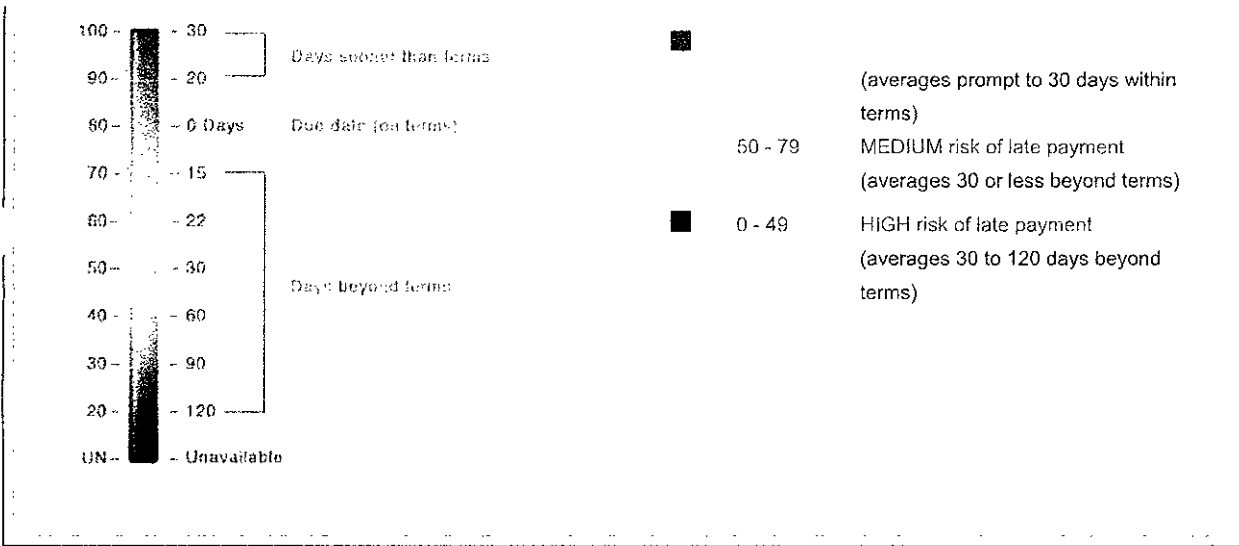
100 - 30 Days sooner than terms
90 - 20
80 - 0 Days Due date (on terms)
70 - 15
60 - 22
50 - 30 Days beyond terms
40 - 60
30 - 90
20 - 120
UN - Unavailable

(averages prompt to 30 days within terms)

50 - 79 MEDIUM risk of late payment (averages 30 or less beyond terms)

0 - 49 HIGH risk of late payment (averages 30 to 120 days beyond terms)